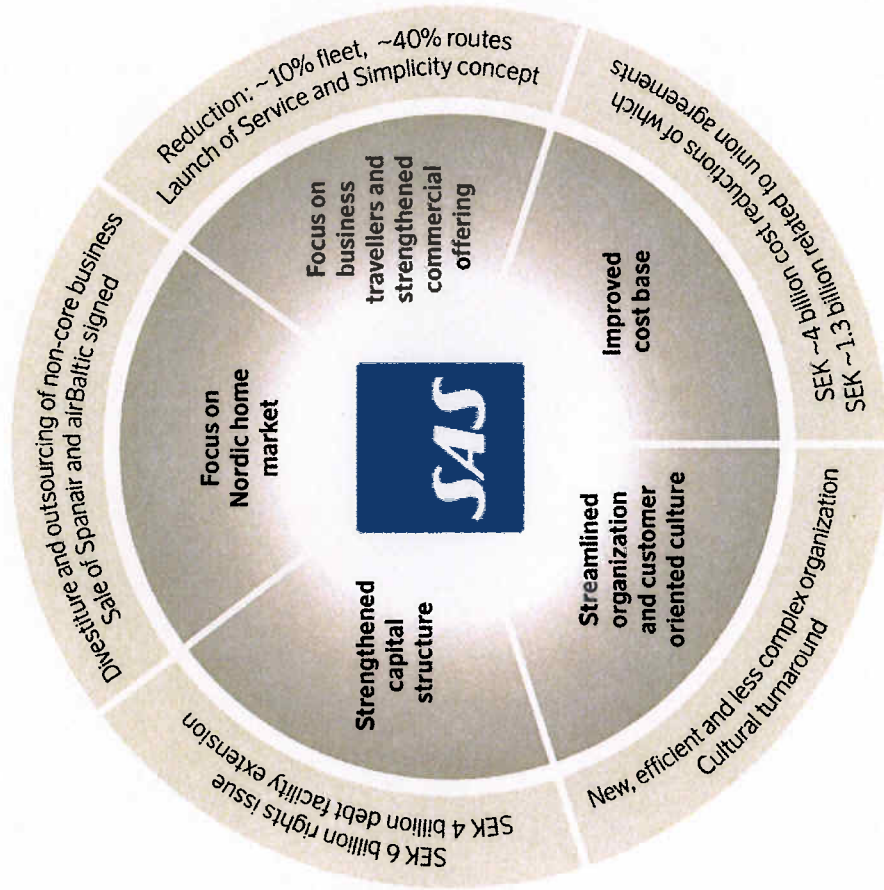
Reduction: ~10% fleet, ~40% routes
Launch of Service and Simplicity concept

SEK ~4 billion cost reductions of which
SEK ~1.3 billion related to union agreements

New, efficient and less complex organization
Cultural turnaround

SEK 6 billion rights issue
SEK 4 billion debt facility extension

Divestiture and outsourcing of non-core business
Sale of Spanair and airBaltic signed

Focus on business travellers and strengthened commercial offering

Improved cost base

Streamlined organization and customer oriented culture

Strengthened capital structure

Focus on Nordic home market

SAS